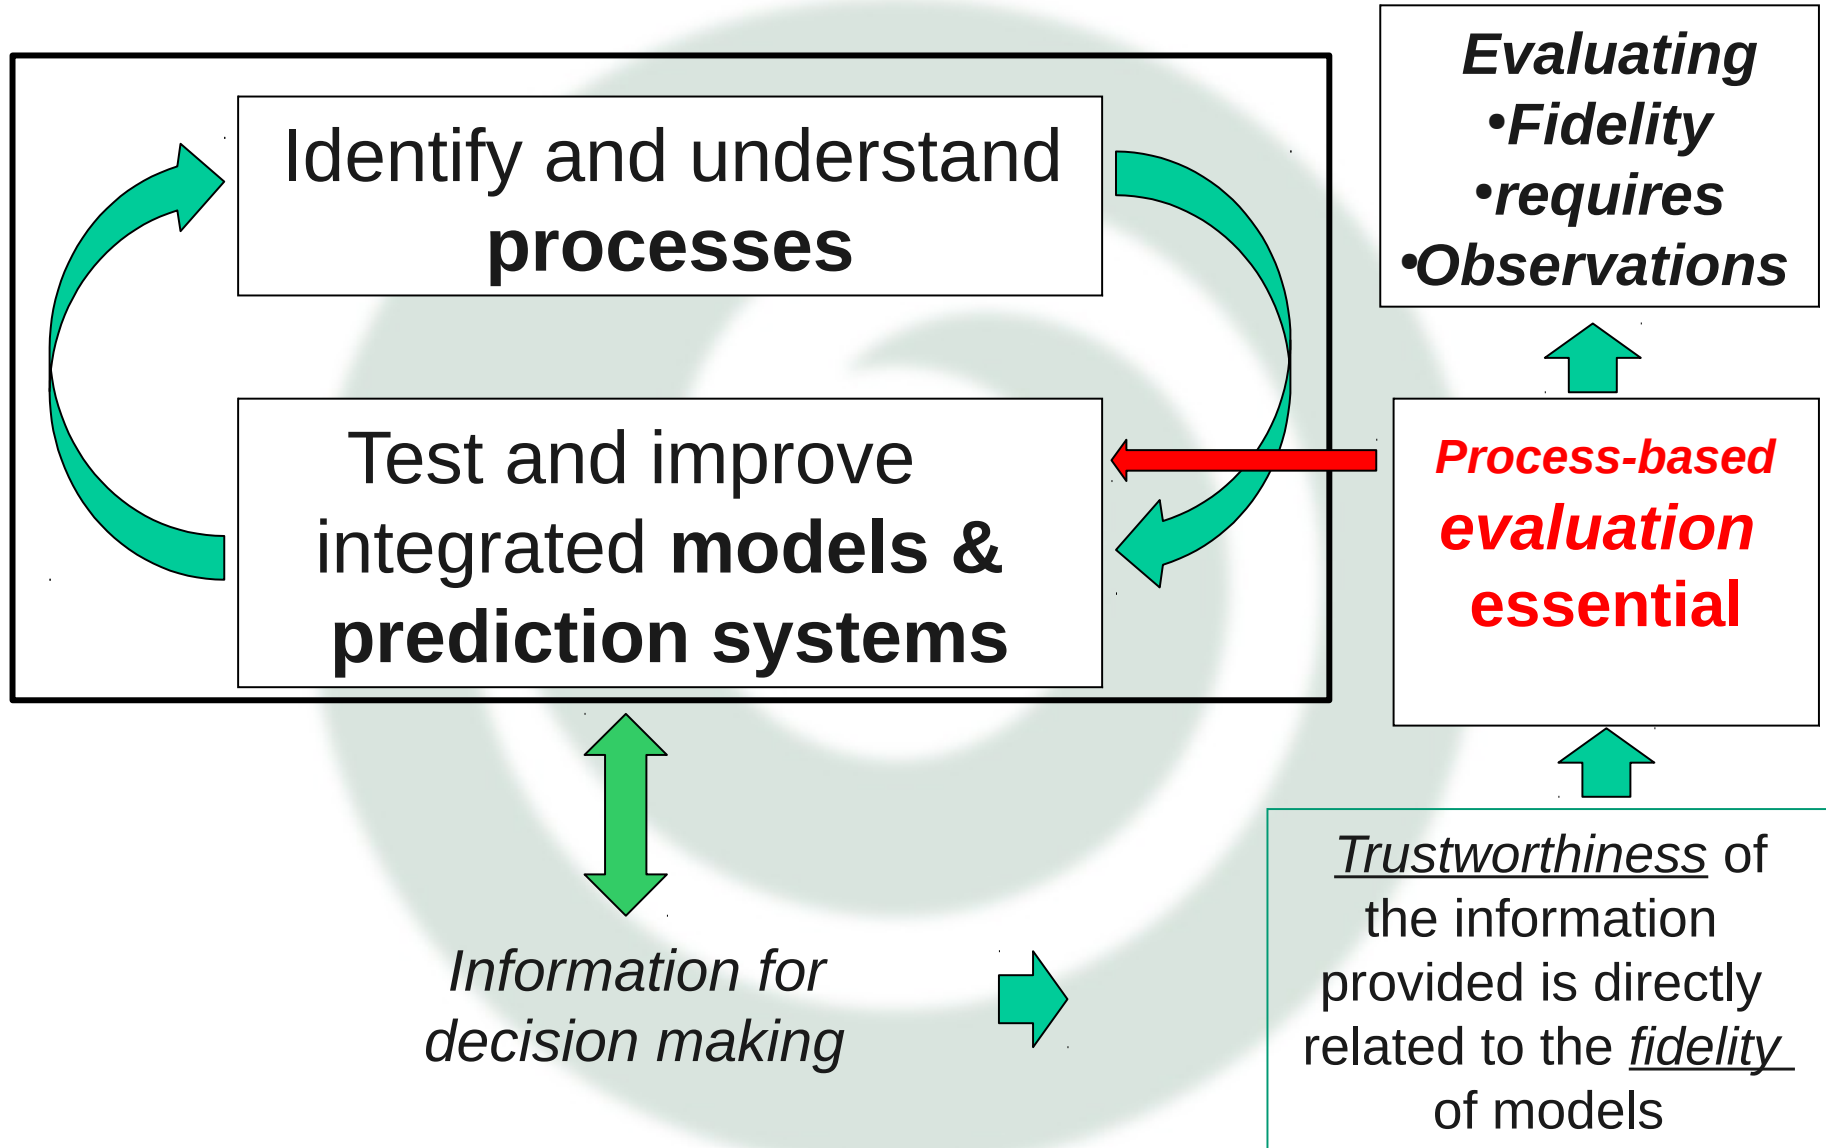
Identify and understand **processes**

Test and improve integrated **models & prediction systems**

Evaluating
•Fidelity
•requires
•Observations

Process-based
evaluation
essential

*Information for decision making*

Trustworthiness of the information provided is directly related to the fidelity of models